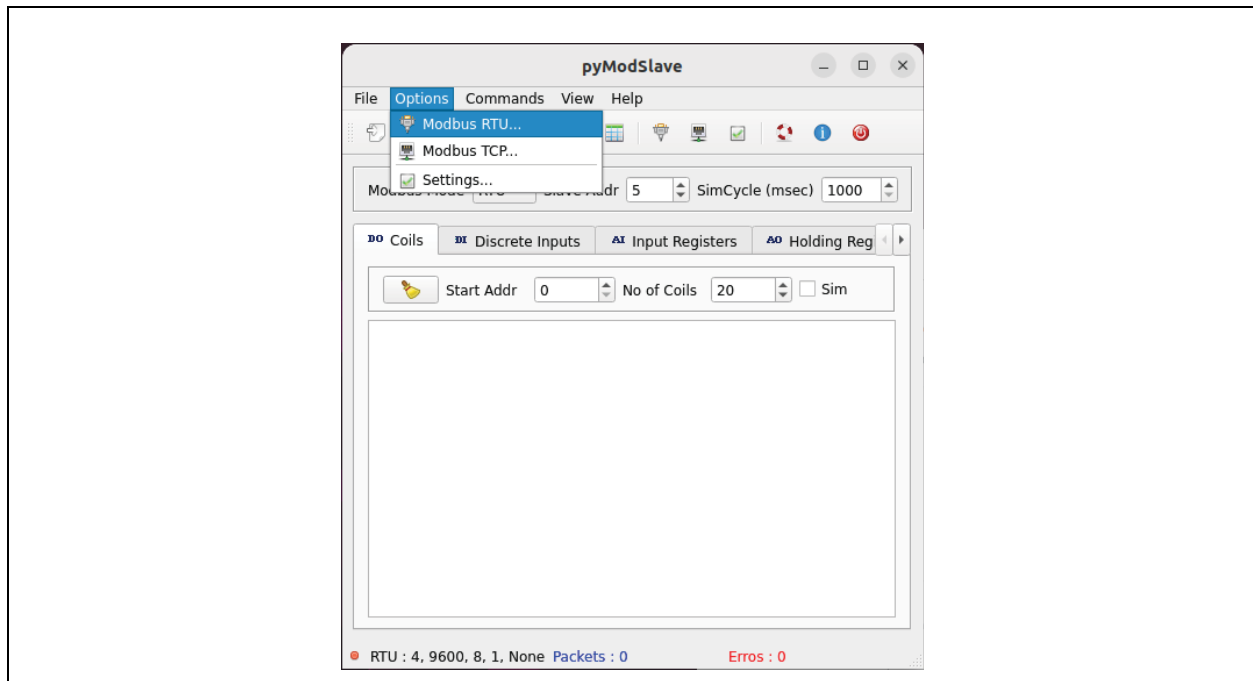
pyModSlave

File Options Commands View Help

Modbus RTU...
Modbus TCP...
Settings...

Mo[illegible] Slave Addr 5 SimCycle (msec) 1000

DO Coils DI Discrete Inputs AI Input Registers AO Holding Reg

Start Addr 0 No of Coils 20 Sim

RTU : 4, 9600, 8, 1, None Packets : 0 Erros : 0